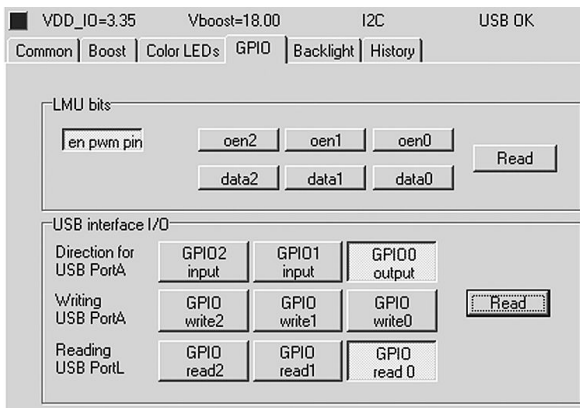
VDD_IO=3.35 Vboost=18.00 I2C USB OK

Common | Boost | Color LEDs | GPIO | Backlight | History

LMU bits

en pwm pin

oen2 oen1 oen0

Read

data2 data1 data0

USB interface I/O

Direction for USB PortA

GPIO2 input

GPIO1 input

GPIO0 output

Writing USB PortA

GPIO write2

GPIO write1

GPIO write0

Read

Reading USB PortL

GPIO read2

GPIO read1

GPIO read 0